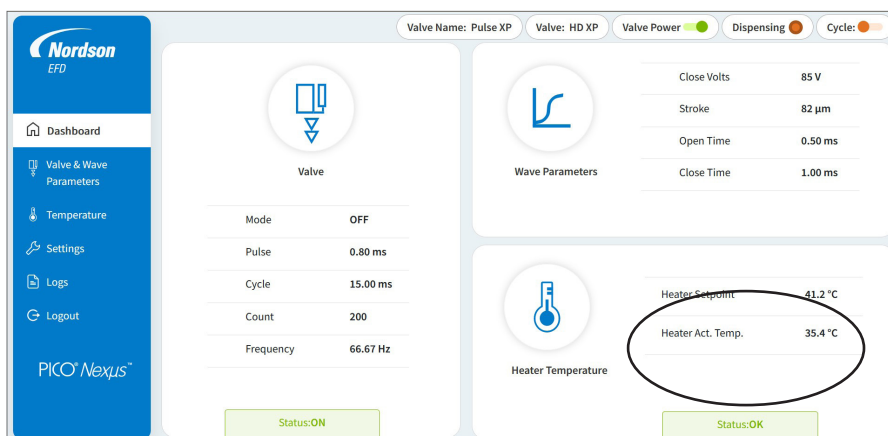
Nordson EFD

Dashboard

Valve & Wave Parameters

Temperature

Settings

Logs

Logout

PICO® Nexus™

Valve Name: Pulse XP
Valve: HD XP
Valve Power
Dispensing
Cycle:

Valve

| Mode | OFF |
|---|---|
| Pulse | 0.80 ms |
| Cycle | 15.00 ms |
| Count | 200 |
| Frequency | 66.67 Hz |

Status:ON

Wave Parameters

| Close Volts | 85 V |
|---|---|
| Stroke | 82 µm |
| Open Time | 0.50 ms |
| Close Time | 1.00 ms |

Heater Temperature

| Heater Setpoint | 41.2 °C |
|---|---|
| Heater Act. Temp. | 35.4 °C |

Status:OK